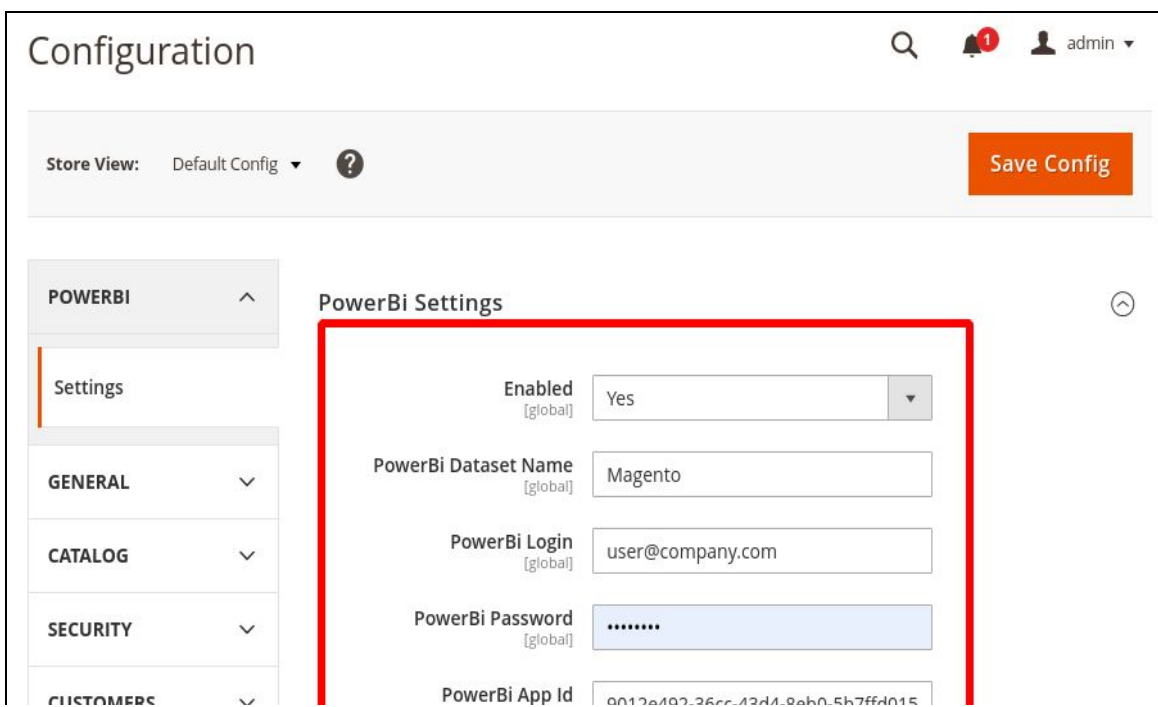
Configuration

1 admin

Store View: Default Config

Save Config

POWERBI

Settings

GENERAL

CATALOG

SECURITY

CUSTOMERS

PowerBi Settings

Enabled [global] Yes

PowerBi Dataset Name [global] Magento

PowerBi Login [global] user@company.com

PowerBi Password [global] ••••••••

PowerBi App Id 9012e492-36cc-43d4-8eb0-5b7ffd015